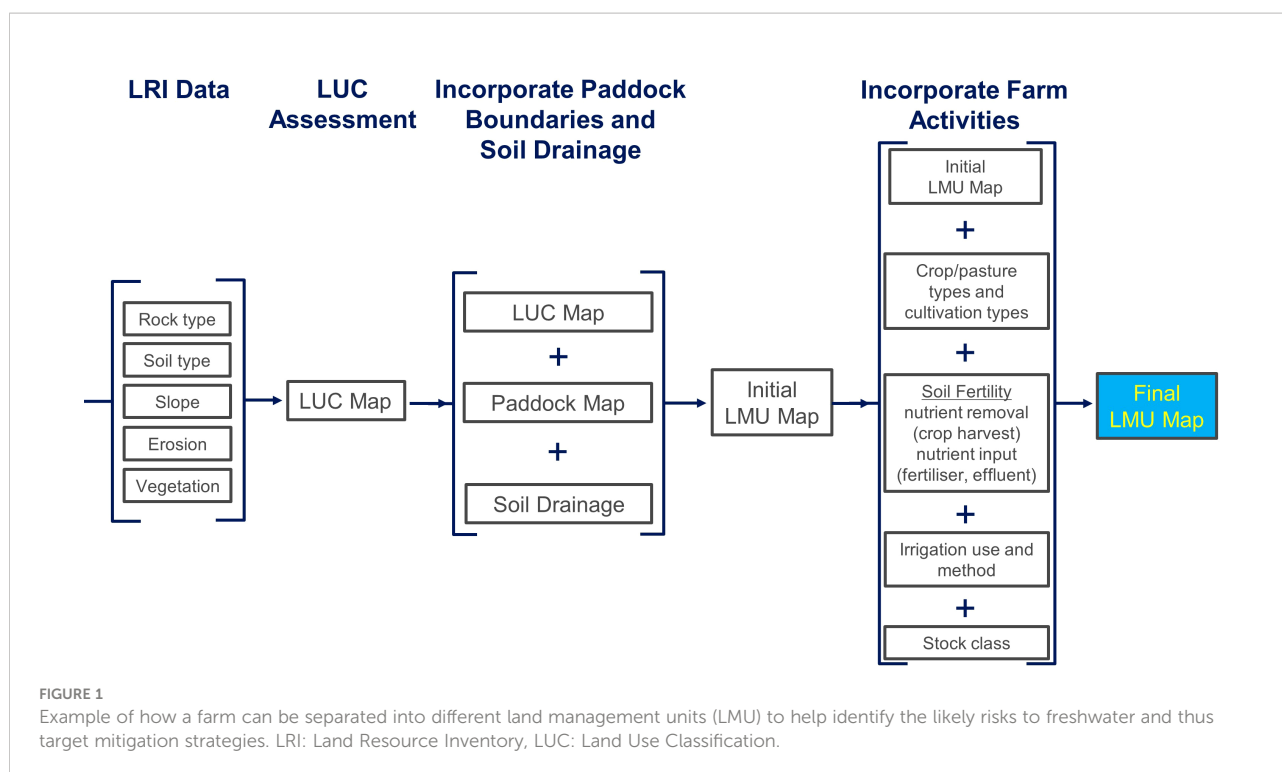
LRI Data

LUC Assessment

Incorporate Paddock Boundaries and Soil Drainage

Incorporate Farm Activities

Rock type
Soil type
Slope
Erosion
Vegetation

LUC Map

LUC Map
+
Paddock Map
+
Soil Drainage

Initial LMU Map

Initial LMU Map
+
Crop/pasture types and cultivation types
+
Soil Fertility
nutrient removal (crop harvest)
nutrient input (fertiliser, effluent)
+
Irrigation use and method
+
Stock class

Final LMU Map

FIGURE 1
Example of how a farm can be separated into different land management units (LMU) to help identify the likely risks to freshwater and thus target mitigation strategies. LRI: Land Resource Inventory, LUC: Land Use Classification.